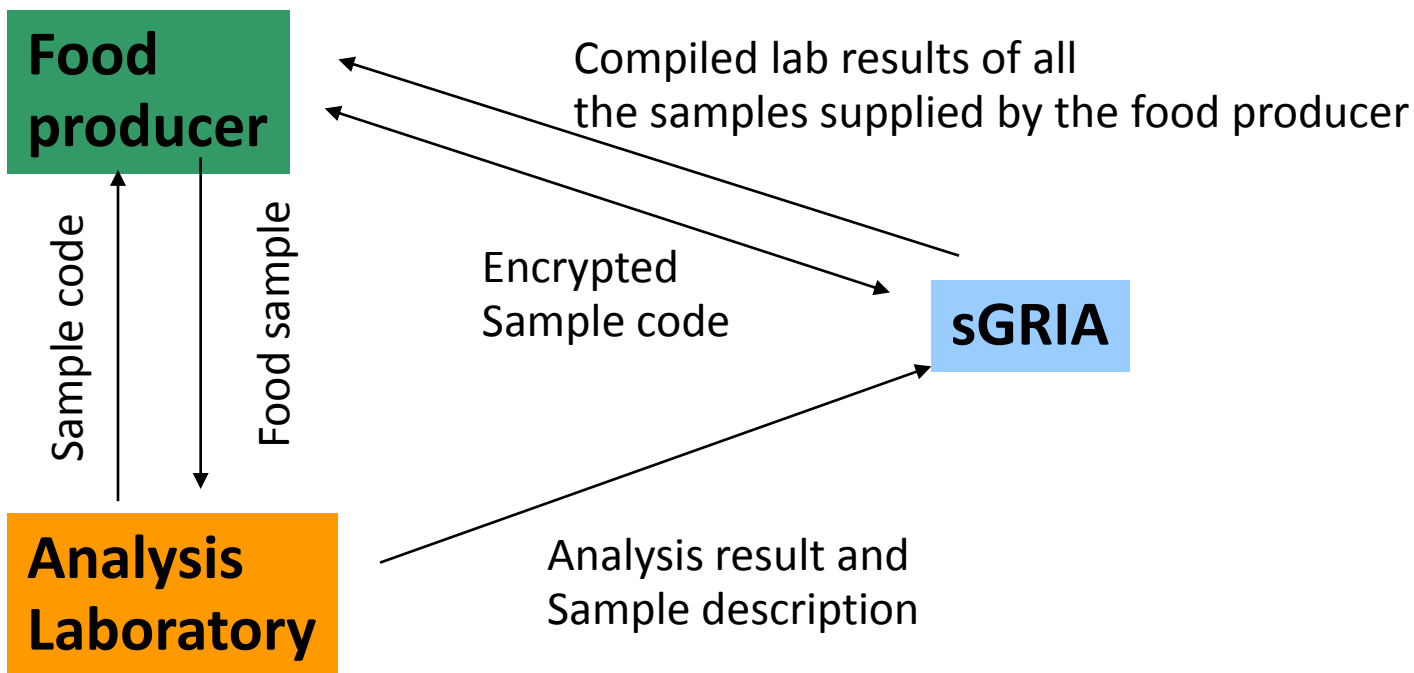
Food producer

Compiled lab results of all the samples supplied by the food producer

Sample code

Food sample

Encrypted Sample code

sGRIA

Analysis Laboratory

Analysis result and Sample description